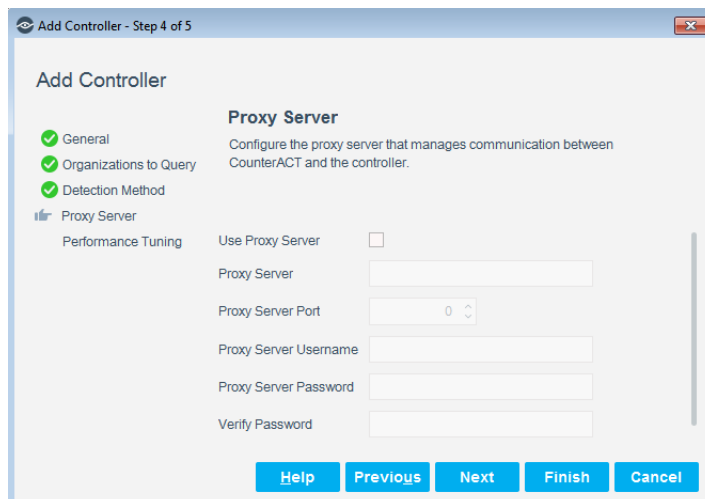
Add Controller - Step 4 of 5

Add Controller

General
Organizations to Query
Detection Method
Proxy Server
Performance Tuning

Proxy Server

Configure the proxy server that manages communication between CounterACT and the controller.

Use Proxy Server

Proxy Server

Proxy Server Port
0

Proxy Server Username

Proxy Server Password

Verify Password

Help
Previous
Next
Finish
Cancel